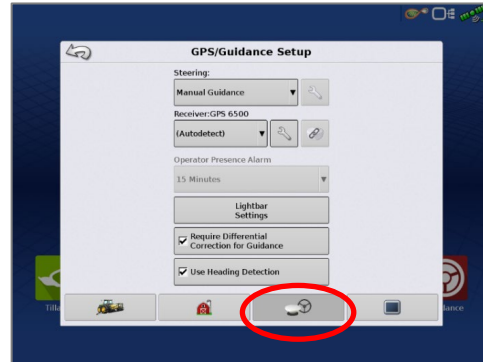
GPS/Guidance Setup

Steering:

Manual Guidance

Receiver:GPS 6500

(Autodetect)

Operator Presence Alarm

15 Minutes

Lightbar Settings

Require Differential Correction for Guidance

Use Heading Detection

Tilla

idance